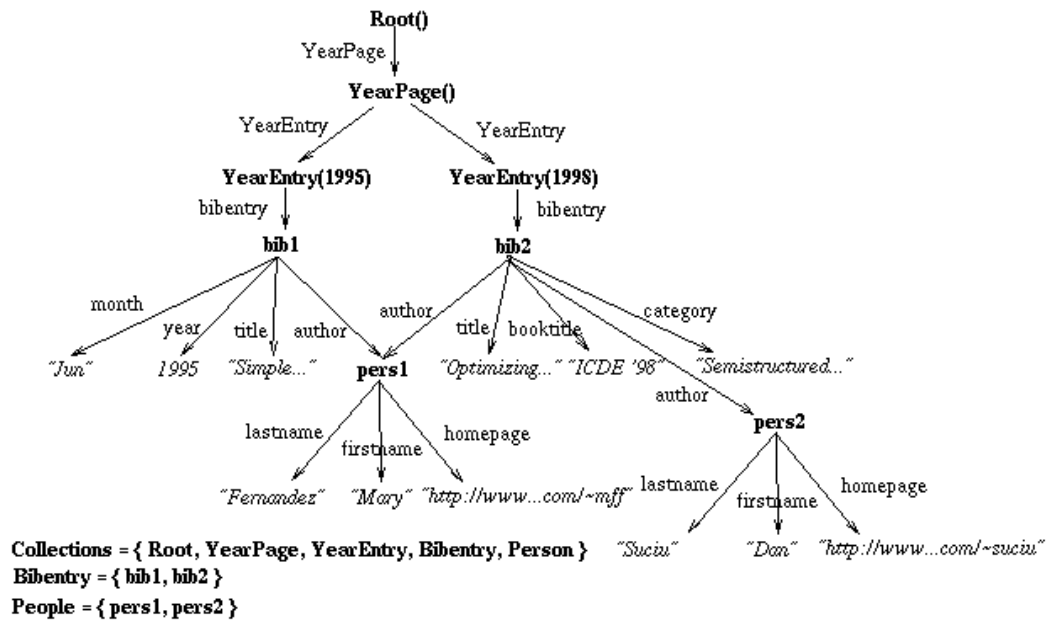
Root()

YearPage

YearPage()

YearEntry

YearEntry

YearEntry(1995)

YearEntry(1998)

bibentry

bibentry

bib1

bib2

month

year

title

author

author

title

booktitle

category

"Jun"

1995

"Simple..."

pers1

"Optimizing..."

"ICDE '98"

"Semistructured..."

author

lastname

firstname

homepage

pers2

"Fernandez"

"Mary"

"http://www...com/~mff"

lastname

firstname

homepage

"Suciu"

"Dan"

"http://www...com/~suciu"

Collections = { Root, YearPage, YearEntry, Bibentry, Person }
Bibentry = { bib1, bib2 }
People = { pers1, pers2 }